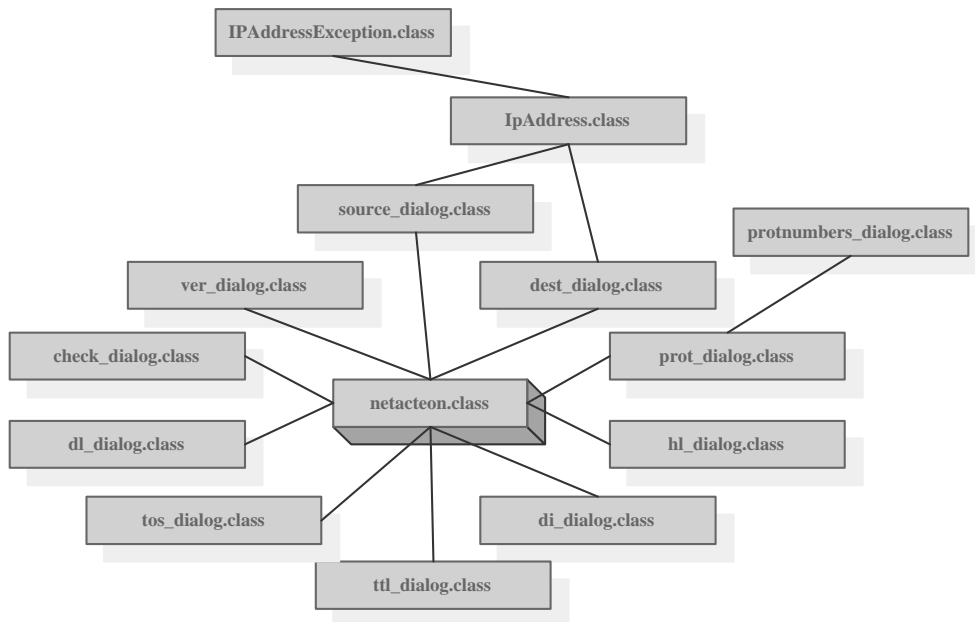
IPAddressException.class

IpAddress.class

source_dialog.class

protnumbers_dialog.class

ver_dialog.class

dest_dialog.class

check_dialog.class

prot_dialog.class

netacteon.class

dl_dialog.class

hl_dialog.class

tos_dialog.class

di_dialog.class

ttl_dialog.class